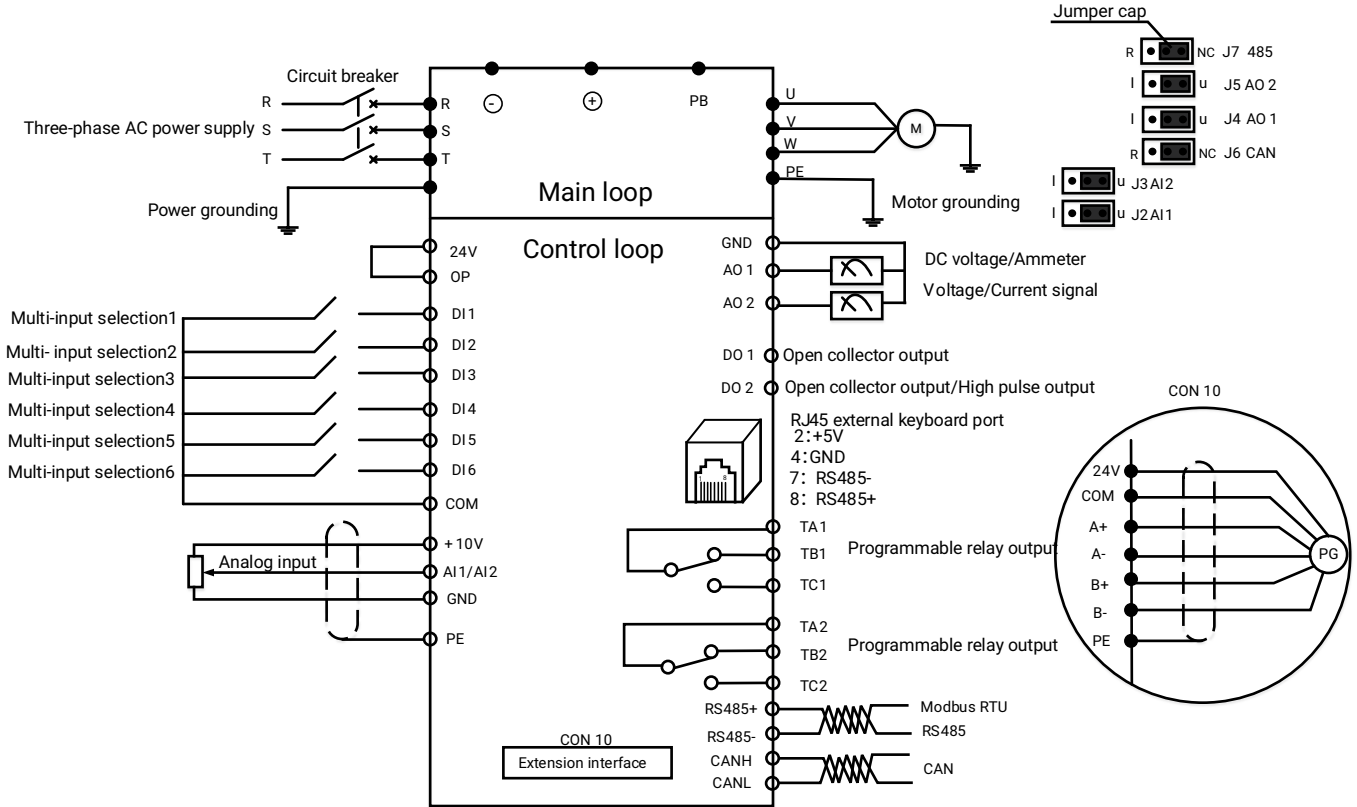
Jumper cap

R NC J7 485
I u J5 AO 2
I u J4 AO 1
R NC J6 CAN
I u J3 AI2
I u J2 AI1

Circuit breaker

Three-phase AC power supply

R
S
T

R
S
T

Power grounding

⊝ ⊕ PB

U
V
W
PE

M

Motor grounding

Main loop

Control loop

24V
OP

Multi-input selection1
Multi- input selection2
Multi-input selection3
Multi-input selection4
Multi-input selection5
Multi-input selection6

DI1
DI2
DI3
DI4
DI5
DI6
COM

Analog input

+10V
AI1/AI2
GND
PE

GND
AO 1
AO 2

DC voltage/Ammeter
Voltage/Current signal

DO 1 Open collector output
DO 2 Open collector output/High pulse output

RJ45 external keyboard port
2:+5V
4:GND
7: RS485-
8: RS485+

TA1
TB1
TC1

Programmable relay output

TA2
TB2
TC2

Programmable relay output

RS485+
RS485-
CANH
CANL

Modbus RTU
RS485
CAN

CON 10
Extension interface

CON 10

24V
COM
A+
A-
B+
B-
PE

PG